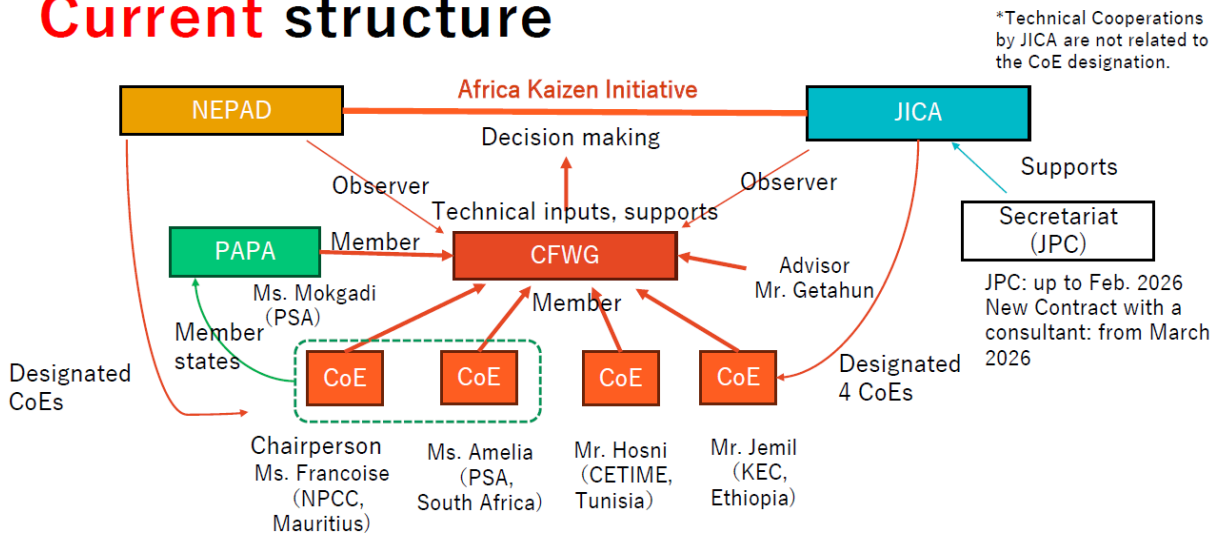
Current structure

*Technical Cooperations by JICA are not related to the CoE designation.

NEPAD

Africa Kaizen Initiative

JICA

Decision making

Supports

Observer

Observer

Technical inputs, supports

Secretariat (JPC)

PAPA

Member

CFWG

Advisor Mr. Getahun

JPC: up to Feb. 2026 New Contract with a consultant: from March 2026

Ms. Mokgadi (PSA)

Member

Member states

CoE

CoE

CoE

CoE

Designated 4 CoEs

Designated CoEs

Chairperson Ms. Francoise (NPCC, Mauritius)

Ms. Amelia (PSA, South Africa)

Mr. Hosni (CETIME, Tunisia)

Mr. Jemil (KEC, Ethiopia)